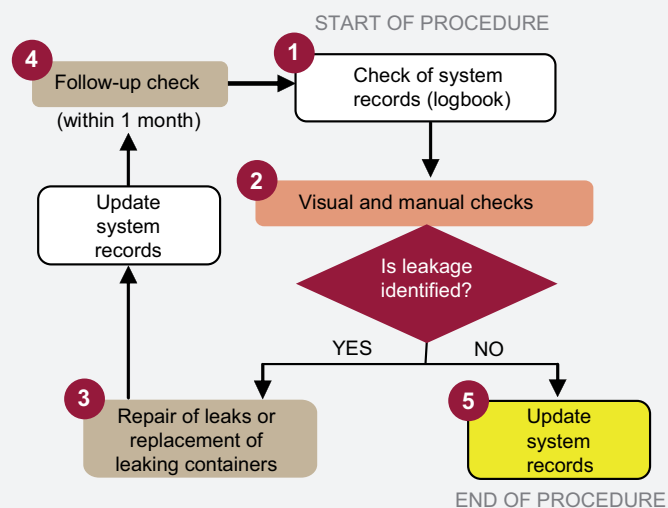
START OF PROCEDURE

4 Follow-up check

(within 1 month)

1 Check of system records (logbook)

2 Visual and manual checks

Update system records

Is leakage identified?

YES

NO

3 Repair of leaks or replacement of leaking containers

5 Update system records

END OF PROCEDURE